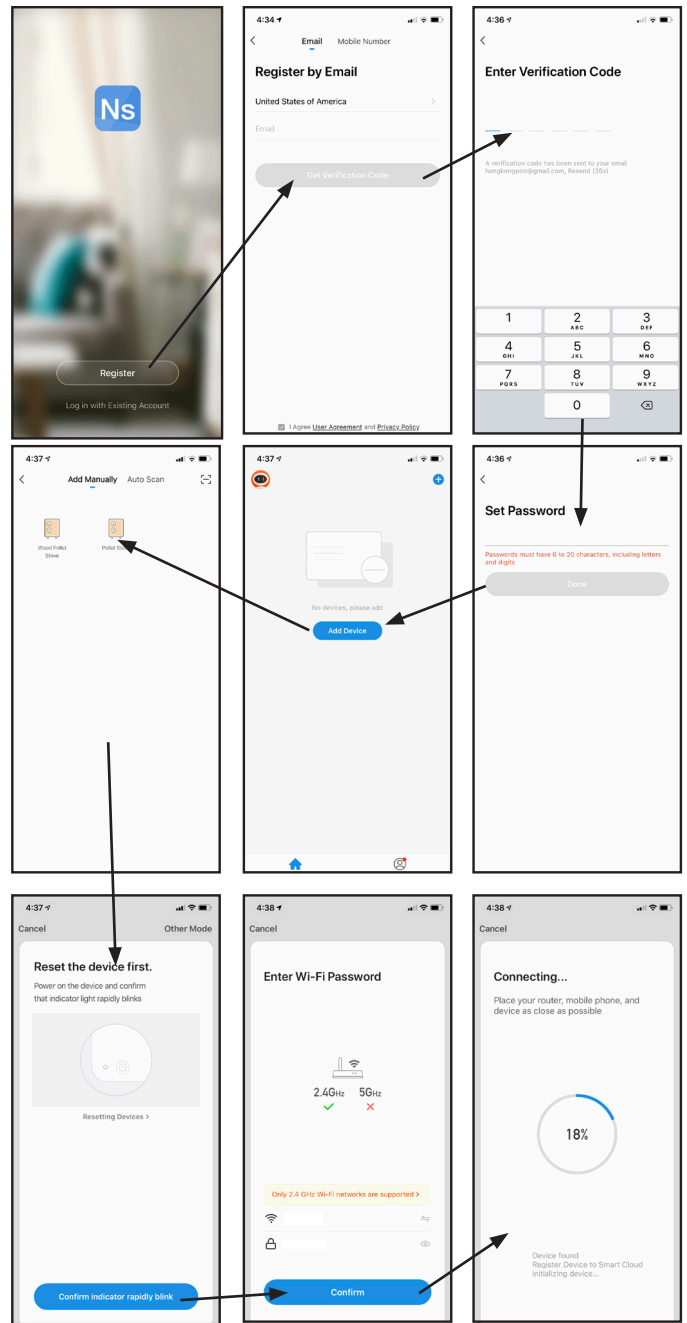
Ns

Register

Log in with Existing Account

4:34

Email Mobile Number

Register by Email

United States of America

Email

Get Verification Code

I Agree User Agreement and Privacy Policy

4:36

Enter Verification Code

A verification code has been sent to your email hongkongpoo@gmail.com, Resend (36s)

1
2 ABC
3 DEF
4 GHI
5 JKL
6 MNO
7 PQRS
8 TUV
9 WXYZ
0

4:37

Add Manually Auto Scan

Wood Pellet Stove

Pellet Stove

4:37

No devices, please add

Add Device

4:36

Set Password

Passwords must have 6 to 20 characters, including letters and digits

Done

4:37

Cancel Other Mode

Reset the device first.

Power on the device and confirm that indicator light rapidly blinks

Resetting Devices >

Confirm indicator rapidly blink

4:38

Cancel

Enter Wi-Fi Password

2.4GHz 5GHz

Only 2.4 GHz Wi-Fi networks are supported >

Confirm

4:38

Cancel

Connecting...

Place your router, mobile phone, and device as close as possible

18%

Device found
Register Device to Smart Cloud
Initializing device...